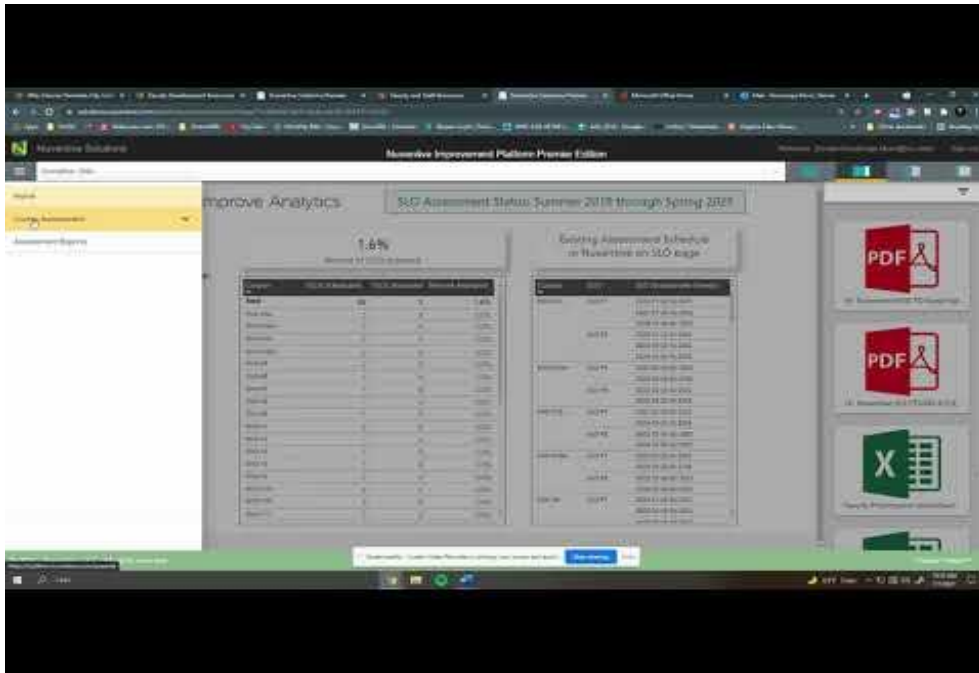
Nuventive Solutions

Nuventive Improvement Platform Premier Edition

Home

Course Assessment

Assessment Reports

mprove Analytics

SLO Assessment Status Summer 2019 through Spring 2021

1.6%

Existing Assessment Schedule in Nuventive on SLO page

PDF

PDF

X